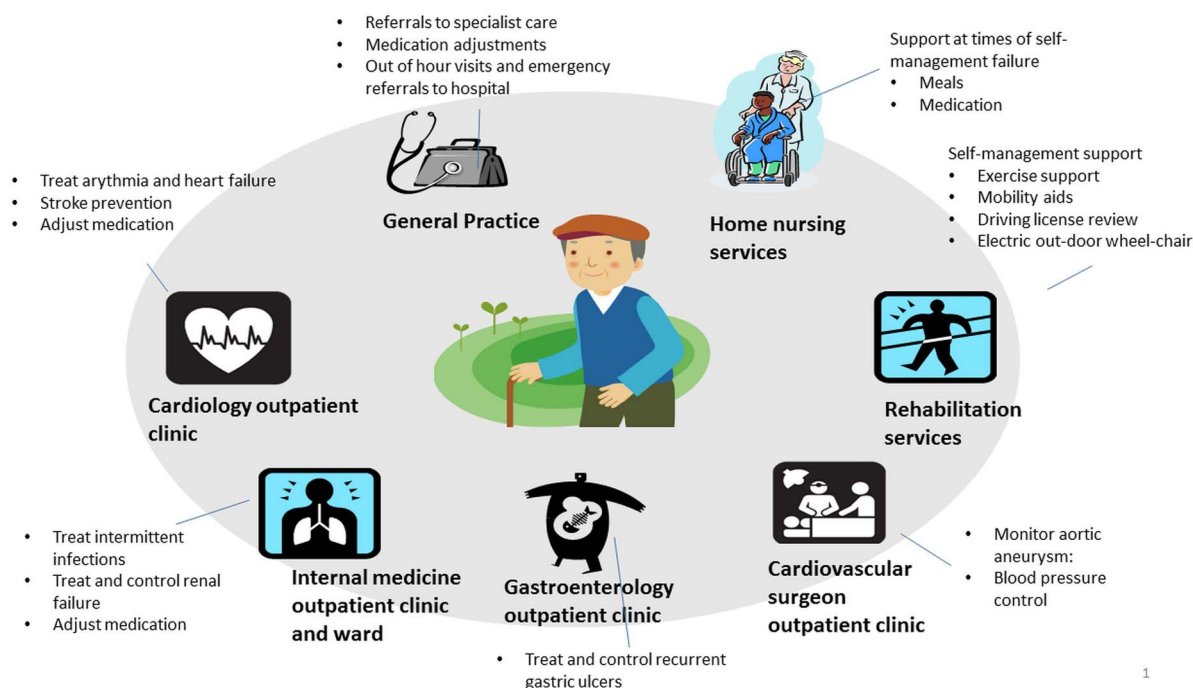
- Referrals to specialist care
- Medication adjustments
- Out of hour visits and emergency referrals to hospital

General Practice

Support at times of self-management failure
- Meals
- Medication

Home nursing services

Self-management support
- Exercise support
- Mobility aids
- Driving license review
- Electric out-door wheel-chair

- Treat arythmia and heart failure
- Stroke prevention
- Adjust medication

Cardiology outpatient clinic

Rehabilitation services

- Treat intermittent infections
- Treat and control renal failure
- Adjust medication

Internal medicine outpatient clinic and ward

Gastroenterology outpatient clinic

- Treat and control recurrent gastric ulcers

Cardiovascular surgeon outpatient clinic

- Monitor aortic aneurysm:
- Blood pressure control

1